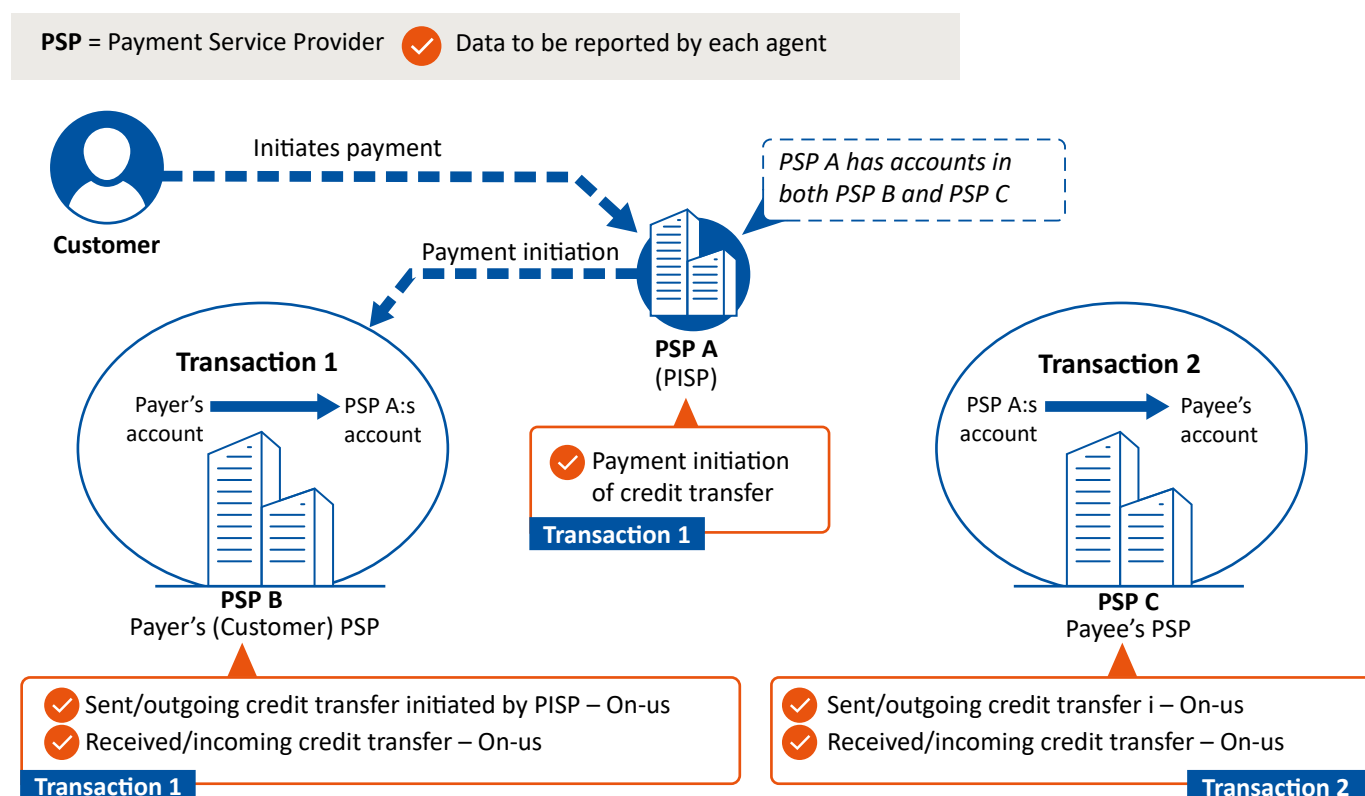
**PSP** = Payment Service Provider Data to be reported by each agent

Initiates payment

PSP A has accounts in both PSP B and PSP C

Customer

Payment initiation

PSP A
(PISP)

Transaction 1

Payer's account

PSP A:s account

PSP B
Payer's (Customer) PSP

Payment initiation of credit transfer

Transaction 1

Transaction 2

PSP A:s account

Payee's account

PSP C
Payee's PSP

Sent/outgoing credit transfer initiated by PISP – On-us
Received/incoming credit transfer – On-us

Transaction 1

Sent/outgoing credit transfer i – On-us
Received/incoming credit transfer – On-us

Transaction 2